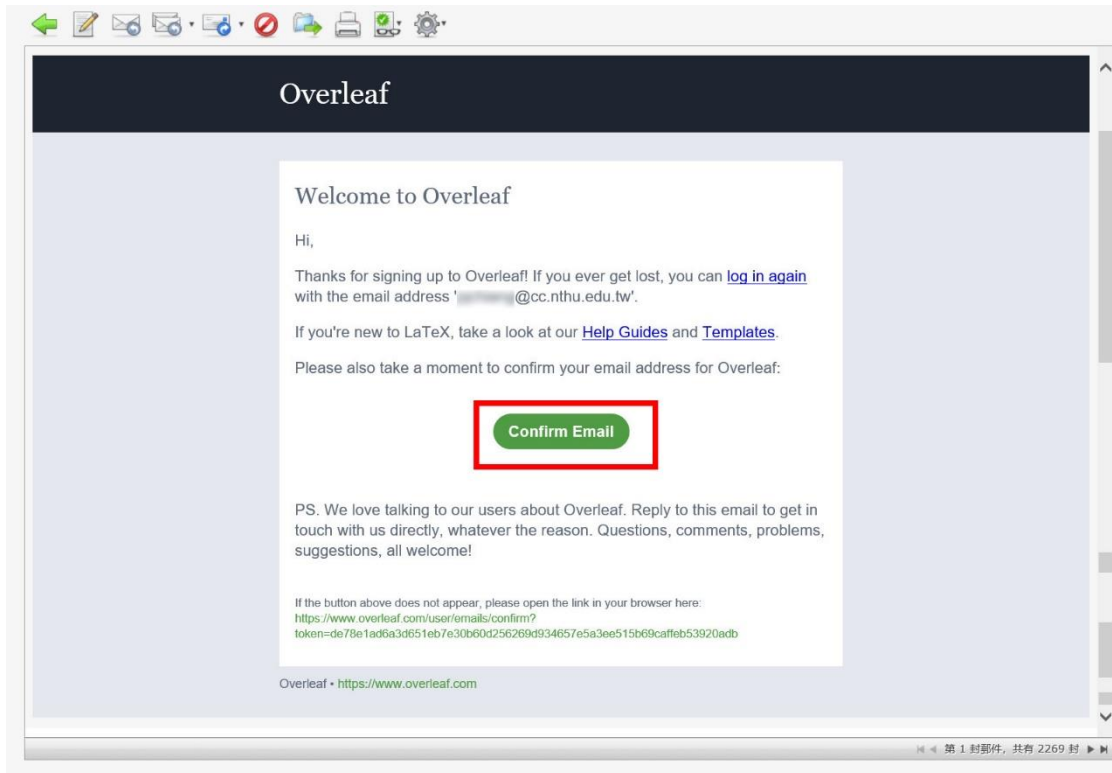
Overleaf

Welcome to Overleaf

Hi,

Thanks for signing up to Overleaf! If you ever get lost, you can log in again with the email address '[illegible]@cc.nthu.edu.tw'.

If you're new to LaTeX, take a look at our Help Guides and Templates.

Please also take a moment to confirm your email address for Overleaf:

Confirm Email

PS. We love talking to our users about Overleaf. Reply to this email to get in touch with us directly, whatever the reason. Questions, comments, problems, suggestions, all welcome!

If the button above does not appear, please open the link in your browser here: https://www.overleaf.com/user/emails/confirm?token=de78e1ad6a3d651eb7e30b60d256269d934657e5a3ee515b69caffeb53920adb

Overleaf • https://www.overleaf.com

第 1 封郵件, 共有 2269 封